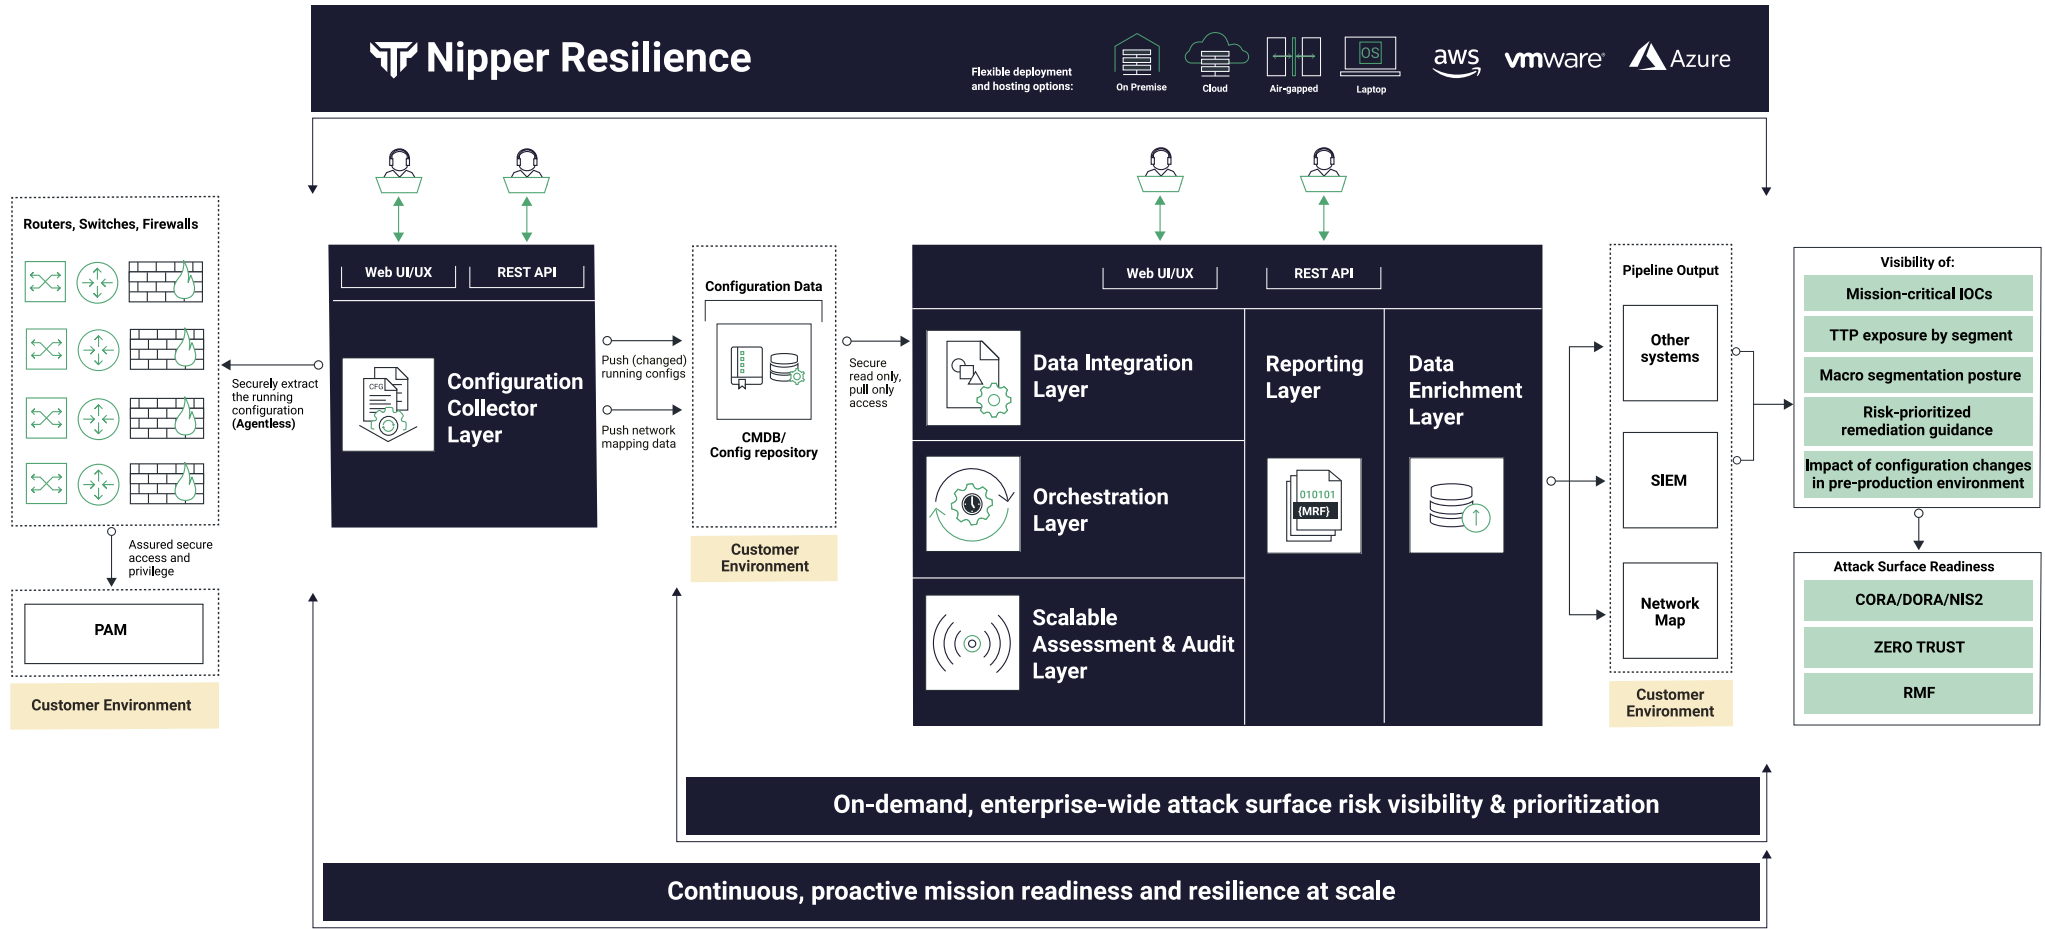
Nipper Resilience

Flexible deployment and hosting options:

On Premise

Cloud

Air-gapped

OS

Laptop

aws

vmware

Azure

Routers, Switches, Firewalls

Securely extract the running configuration (Agentless)

Assured secure access and privilege

PAM

Customer Environment

Web UI/UX

REST API

Configuration Collector Layer

CFG

Push (changed) running configs

Push network mapping data

Configuration Data

CMDB/ Config repository

Customer Environment

Secure read only, pull only access

Web UI/UX

REST API

Data Integration Layer

Orchestration Layer

Scalable Assessment & Audit Layer

Reporting Layer

010101
{MRF}

Data Enrichment Layer

Pipeline Output

Other systems

SIEM

Network Map

Customer Environment

Visibility of:

Mission-critical IOCs

TTP exposure by segment

Macro segmentation posture

Risk-prioritized remediation guidance

Impact of configuration changes in pre-production environment

Attack Surface Readiness

CORA/DORA/NIS2

ZERO TRUST

RMF

On-demand, enterprise-wide attack surface risk visibility & prioritization

Continuous, proactive mission readiness and resilience at scale